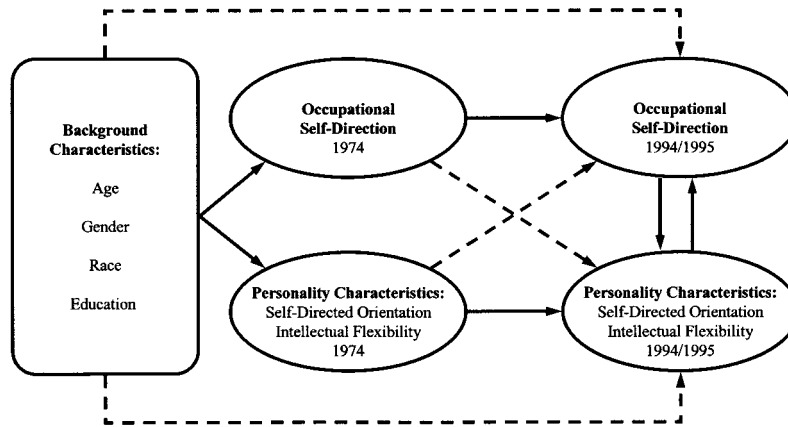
Background Characteristics:

Age

Gender

Race

Education

Occupational Self-Direction
1974

Personality Characteristics:
Self-Directed Orientation
Intellectual Flexibility
1974

Occupational Self-Direction
1994/1995

Personality Characteristics:
Self-Directed Orientation
Intellectual Flexibility
1994/1995